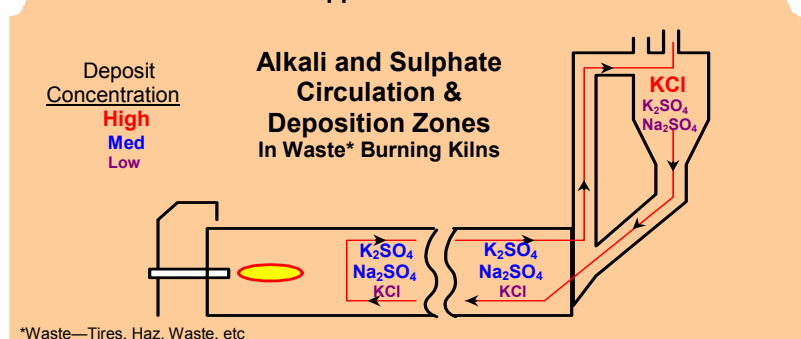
Deposit
Concentration
High
Med
Low

Alkali and Sulphate Circulation & Deposition Zones
In Waste* Burning Kilns

KCl
$K_2SO_4$
$Na_2SO_4$

$K_2SO_4$
$Na_2SO_4$
KCl

$K_2SO_4$
$Na_2SO_4$
KCl

*Waste—Tires, Haz. Waste, etc